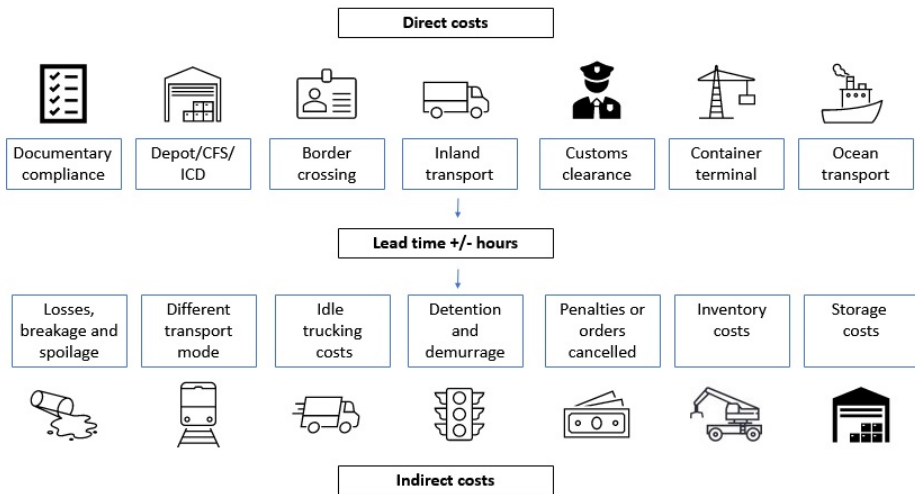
Direct costs

Documentary compliance

Depot/CFS/ ICD

Border crossing

Inland transport

Customs clearance

Container terminal

Ocean transport

Lead time +/- hours

Losses, breakage and spoilage

Different transport mode

Idle trucking costs

Detention and demurrage

Penalties or orders cancelled

Inventory costs

Storage costs

Indirect costs